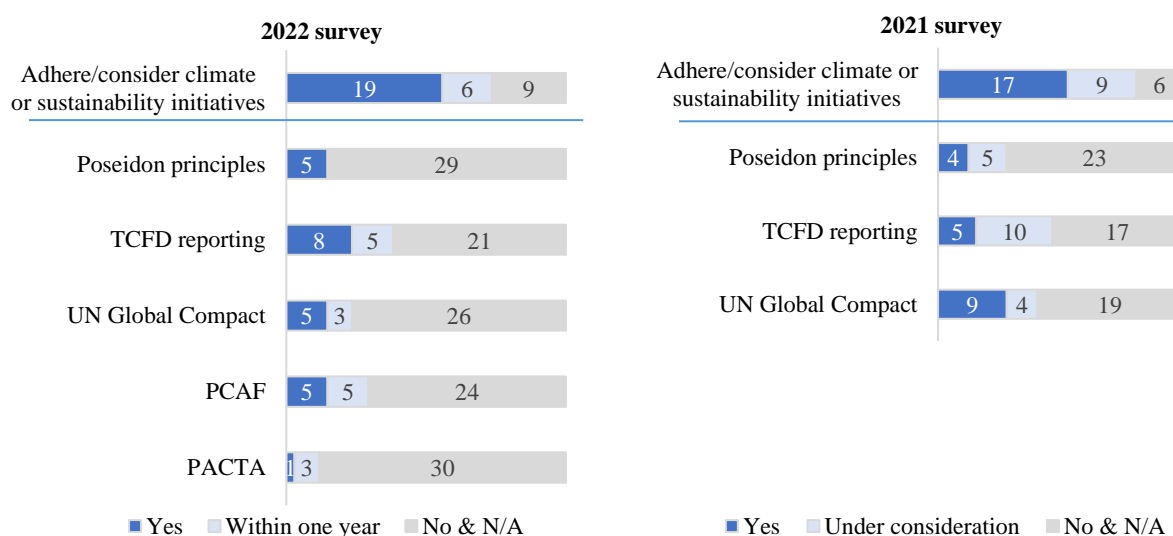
2022 survey

Adhere/consider climate or sustainability initiatives 19 6 9

Poseidon principles 5 29

TCFD reporting 8 5 21

UN Global Compact 5 3 26

PCAF 5 5 24

PACTA 1 3 30

Yes Within one year No & N/A

2021 survey

Adhere/consider climate or sustainability initiatives 17 9 6

Poseidon principles 4 5 23

TCFD reporting 5 10 17

UN Global Compact 9 4 19

Yes Under consideration No & N/A